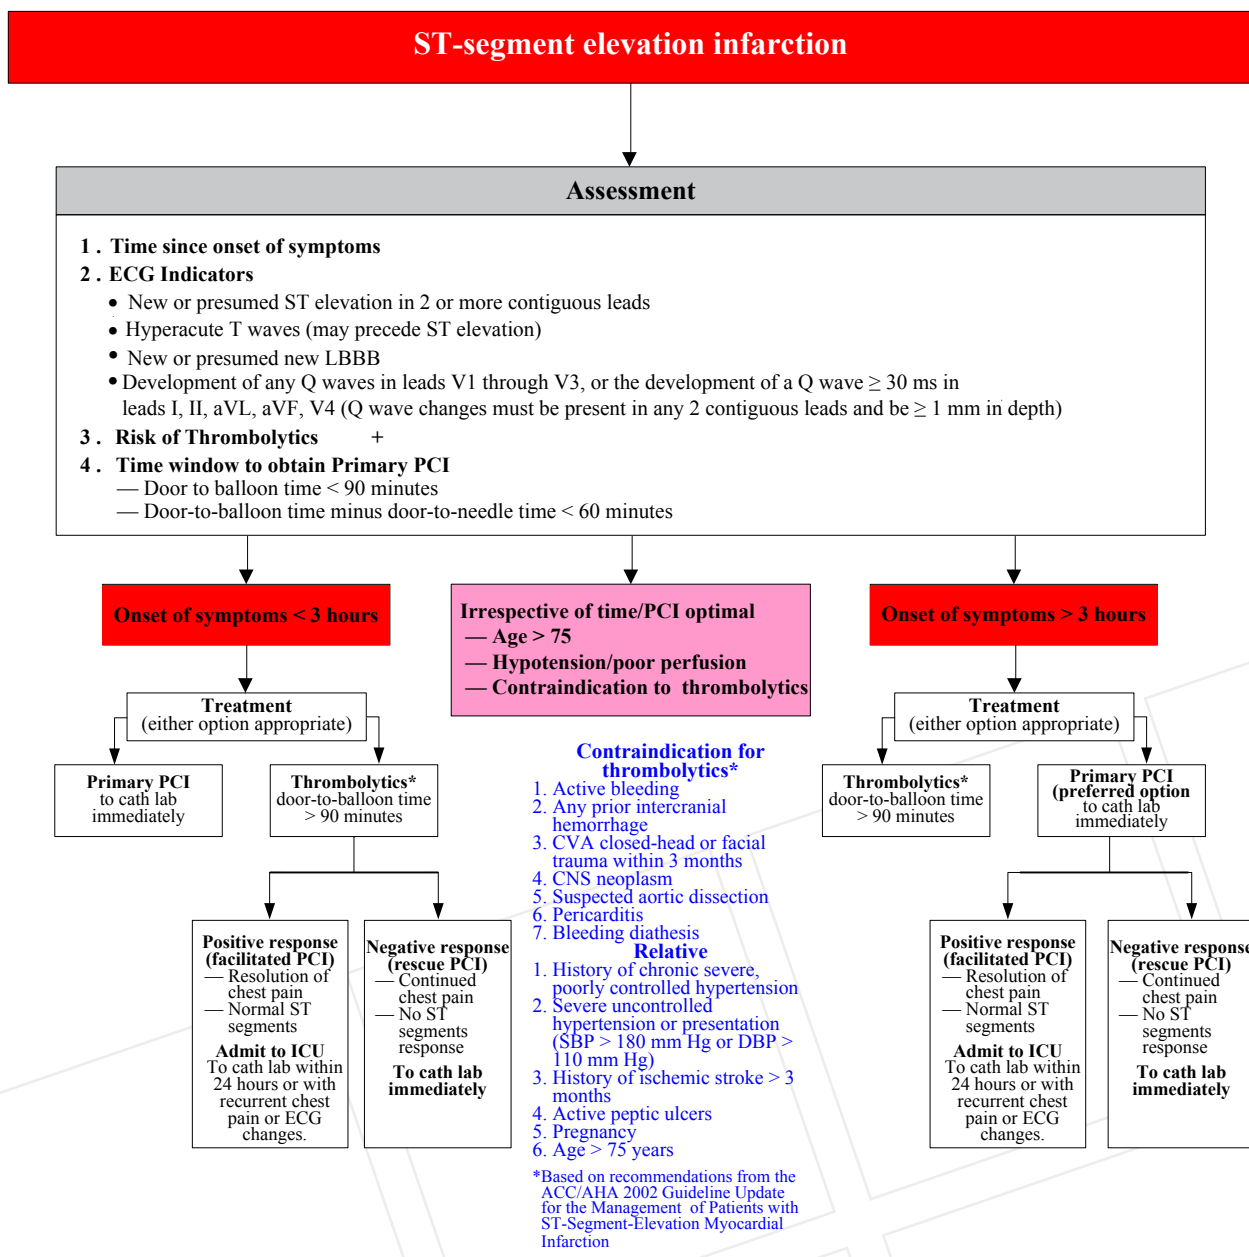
ST-segment elevation infarction

Assessment

1. Time since onset of symptoms
2. ECG Indicators
• New or presumed ST elevation in 2 or more contiguous leads
• Hyperacute T waves (may precede ST elevation)
• New or presumed new LBBB
• Development of any Q waves in leads V1 through V3, or the development of a Q wave ≥ 30 ms in leads I, II, aVL, aVF, V4 (Q wave changes must be present in any 2 contiguous leads and be ≥ 1 mm in depth)
3. Risk of Thrombolytics +
4. Time window to obtain Primary PCI
— Door to balloon time < 90 minutes
— Door-to-balloon time minus door-to-needle time < 60 minutes

Onset of symptoms < 3 hours

Irrespective of time/PCI optimal
— Age > 75
— Hypotension/poor perfusion
— Contraindication to thrombolytics

Onset of symptoms > 3 hours

Treatment
(either option appropriate)

Primary PCI
to cath lab immediately

Thrombolytics*
door-to-balloon time > 90 minutes

Positive response (facilitated PCI)
— Resolution of chest pain
— Normal ST segments
Admit to ICU
To cath lab within 24 hours or with recurrent chest pain or ECG changes.

Negative response (rescue PCI)
— Continued chest pain
— No ST segments response
To cath lab immediately

Contraindication for thrombolytics*
1. Active bleeding
2. Any prior intercranial hemorrhage
3. CVA closed-head or facial trauma within 3 months
4. CNS neoplasm
5. Suspected aortic dissection
6. Pericarditis
7. Bleeding diathesis
Relative
1. History of chronic severe, poorly controlled hypertension
2. Severe uncontrolled hypertension or presentation (SBP > 180 mm Hg or DBP > 110 mm Hg)
3. History of ischemic stroke > 3 months
4. Active peptic ulcers
5. Pregnancy
6. Age > 75 years
*Based on recommendations from the ACC/AHA 2002 Guideline Update for the Management of Patients with ST-Segment-Elevation Myocardial Infarction

Treatment
(either option appropriate)

Thrombolytics*
door-to-balloon time > 90 minutes

Primary PCI
(preferred option
to cath lab immediately

Positive response (facilitated PCI)
— Resolution of chest pain
— Normal ST segments
Admit to ICU
To cath lab within 24 hours or with recurrent chest pain or ECG changes.

Negative response (rescue PCI)
— Continued chest pain
— No ST segments response
To cath lab immediately